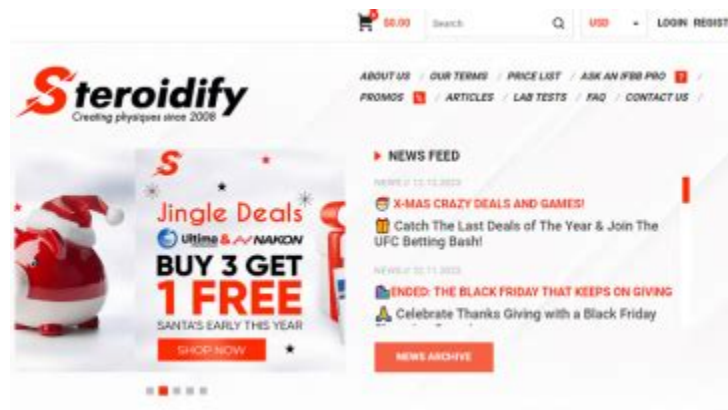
$0.00 Search USD LOGIN REGIST

Steroidify
Creating physiques since 2008

ABOUT US / OUR TERMS / PRICE LIST / ASK AN IFBB PRO / PROMOS / ARTICLES / LAB TESTS / FAQ / CONTACT US /

S
Jingle Deals
Ultima & NAKON
BUY 3 GET 1 FREE
SANTA'S EARLY THIS YEAR
SHOP NOW

NEWS FEED

NEWS // 13.12.2023
X-MAS CRAZY DEALS AND GAMES!
Catch The Last Deals of The Year & Join The UFC Betting Bash!

NEWS // 22.11.2023
ENDED: THE BLACK FRIDAY THAT KEEPS ON GIVING
Celebrate Thanks Giving with a Black Friday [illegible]

NEWS ARCHIVE